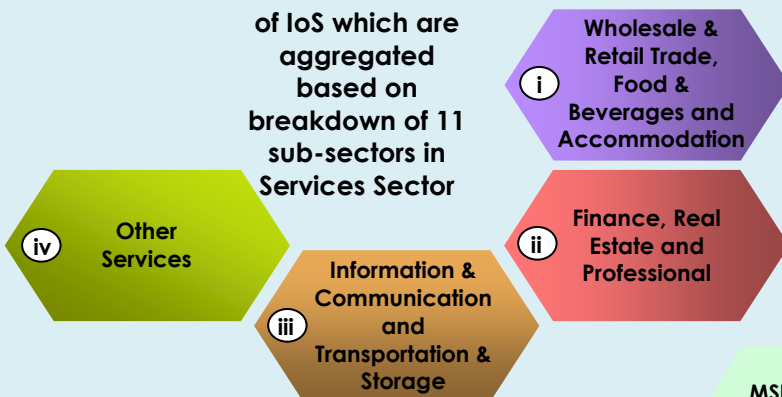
of IoS which are aggregated based on breakdown of 11 sub-sectors in Services Sector

i
Wholesale & Retail Trade, Food & Beverages and Accommodation

ii
Finance, Real Estate and Professional

iii
Information & Communication and Transportation & Storage

iv
Other Services

MS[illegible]